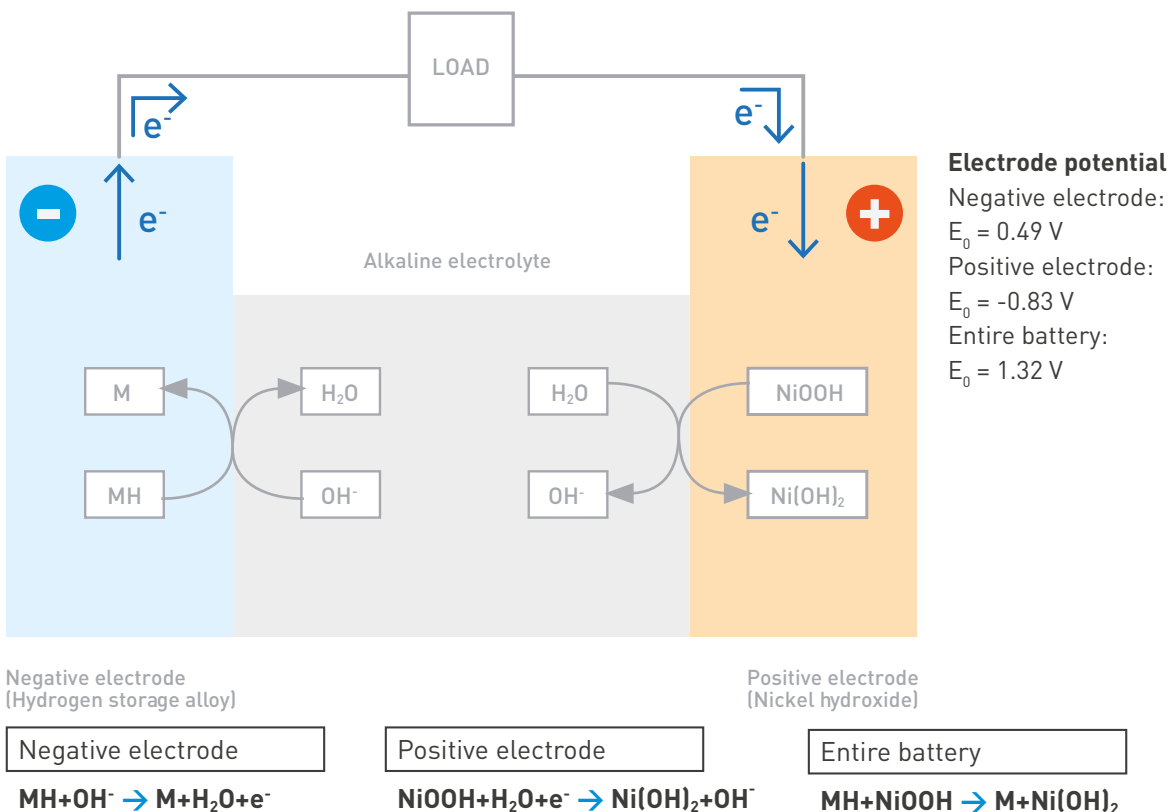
LOAD

$e^-$

$e^-$

$e^-$

$e^-$

Alkaline electrolyte

Electrode potential
Negative electrode:
$E_0$ = 0.49 V
Positive electrode:
$E_0$ = -0.83 V
Entire battery:
$E_0$ = 1.32 V

M

MH

$H_2O$

$OH^-$

$H_2O$

$OH^-$

NiOOH

$Ni(OH)_2$

Negative electrode
(Hydrogen storage alloy)

Positive electrode
(Nickel hydroxide)

Negative electrode

$MH+OH^- \rightarrow M+H_2O+e^-$

Positive electrode

$NiOOH+H_2O+e^- \rightarrow Ni(OH)_2+OH^-$

Entire battery

$MH+NiOOH \rightarrow M+Ni(OH)_2$